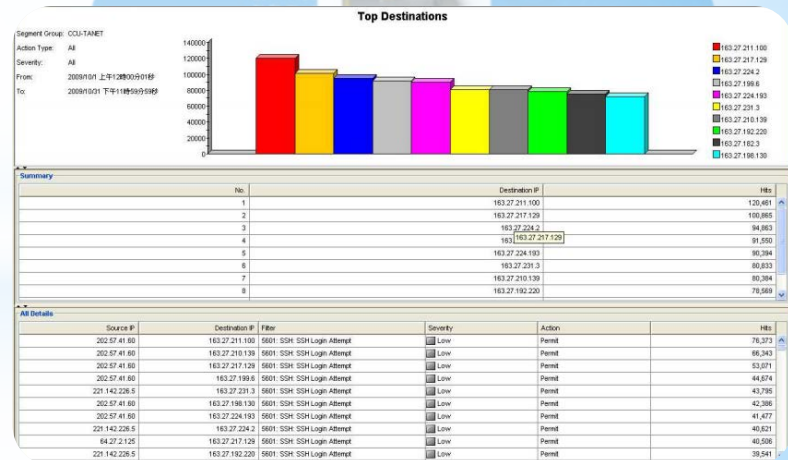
Top Destinations

Segment Group: CCU-TANET
Action Type: All
Severity: All
From: 2009/10/1 上午12時00分01秒
To: 2009/10/31 下午11時59分59秒

140000
120000
100000
80000
60000
40000
20000
0

163.27.211.100
163.27.217.129
163.27.224.2
163.27.199.6
163.27.224.193
163.27.231.3
163.27.210.139
163.27.192.220
163.27.182.3
163.27.198.130

Summary

| No. | Destination IP | Hits |
|---|---|---|
| 1 | 163.27.211.100 | 120,461 |
| 2 | 163.27.217.129 | 100,865 |
| 3 | 163.27.224.2 | 94,863 |
| 4 | 163 163.27.217.129 | 91,550 |
| 5 | 163.27.224.193 | 90,394 |
| 6 | 163.27.231.3 | 80,833 |
| 7 | 163.27.210.139 | 80,384 |
| 8 | 163.27.192.220 | 78,569 |

All Details

| Source IP | Destination IP | Filter | Severity | Action | Hits |
|---|---|---|---|---|---|
| 202.57.41.60 | 163.27.211.100 | 5601: SSH: SSH Login Attempt | Low | Permit | 76,373 |
| 202.57.41.60 | 163.27.210.139 | 5601: SSH: SSH Login Attempt | Low | Permit | 66,343 |
| 202.57.41.60 | 163.27.217.129 | 5601: SSH: SSH Login Attempt | Low | Permit | 53,071 |
| 202.57.41.60 | 163.27.199.6 | 5601: SSH: SSH Login Attempt | Low | Permit | 44,674 |
| 221.142.226.5 | 163.27.231.3 | 5601: SSH: SSH Login Attempt | Low | Permit | 43,795 |
| 202.57.41.60 | 163.27.198.130 | 5601: SSH: SSH Login Attempt | Low | Permit | 42,386 |
| 202.57.41.60 | 163.27.224.193 | 5601: SSH: SSH Login Attempt | Low | Permit | 41,477 |
| 221.142.226.5 | 163.27.224.2 | 5601: SSH: SSH Login Attempt | Low | Permit | 40,621 |
| 64.27.2.125 | 163.27.217.129 | 5601: SSH: SSH Login Attempt | Low | Permit | 40,506 |
| 221.142.226.5 | 163.27.192.220 | 5601: SSH: SSH Login Attempt | Low | Permit | 39,541 |